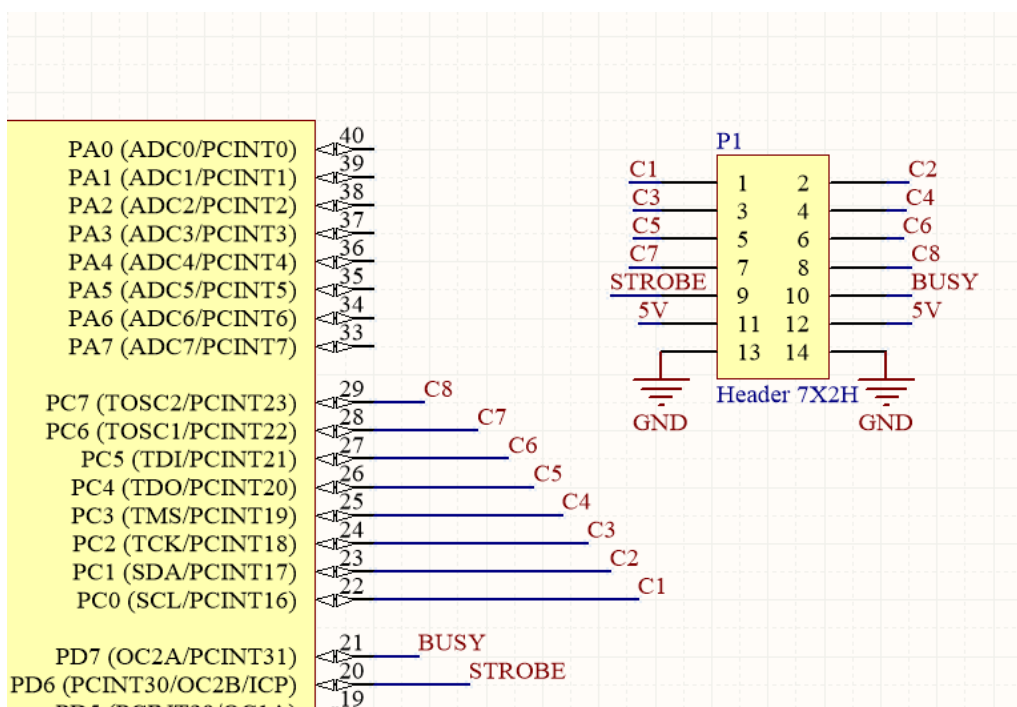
PA0 (ADC0/PCINT0) 40
PA1 (ADC1/PCINT1) 39
PA2 (ADC2/PCINT2) 38
PA3 (ADC3/PCINT3) 37
PA4 (ADC4/PCINT4) 36
PA5 (ADC5/PCINT5) 35
PA6 (ADC6/PCINT6) 34
PA7 (ADC7/PCINT7) 33

PC7 (TOSC2/PCINT23) 29 C8
PC6 (TOSC1/PCINT22) 28 C7
PC5 (TDI/PCINT21) 27 C6
PC4 (TDO/PCINT20) 26 C5
PC3 (TMS/PCINT19) 25 C4
PC2 (TCK/PCINT18) 24 C3
PC1 (SDA/PCINT17) 23 C2
PC0 (SCL/PCINT16) 22 C1

PD7 (OC2A/PCINT31) 21 BUSY
PD6 (PCINT30/OC2B/ICP) 20 STROBE
19

P1
C1 1 2 C2
C3 3 4 C4
C5 5 6 C6
C7 7 8 C8
STROBE 9 10 BUSY
5V 11 12 5V
13 14
Header 7X2H
GND GND